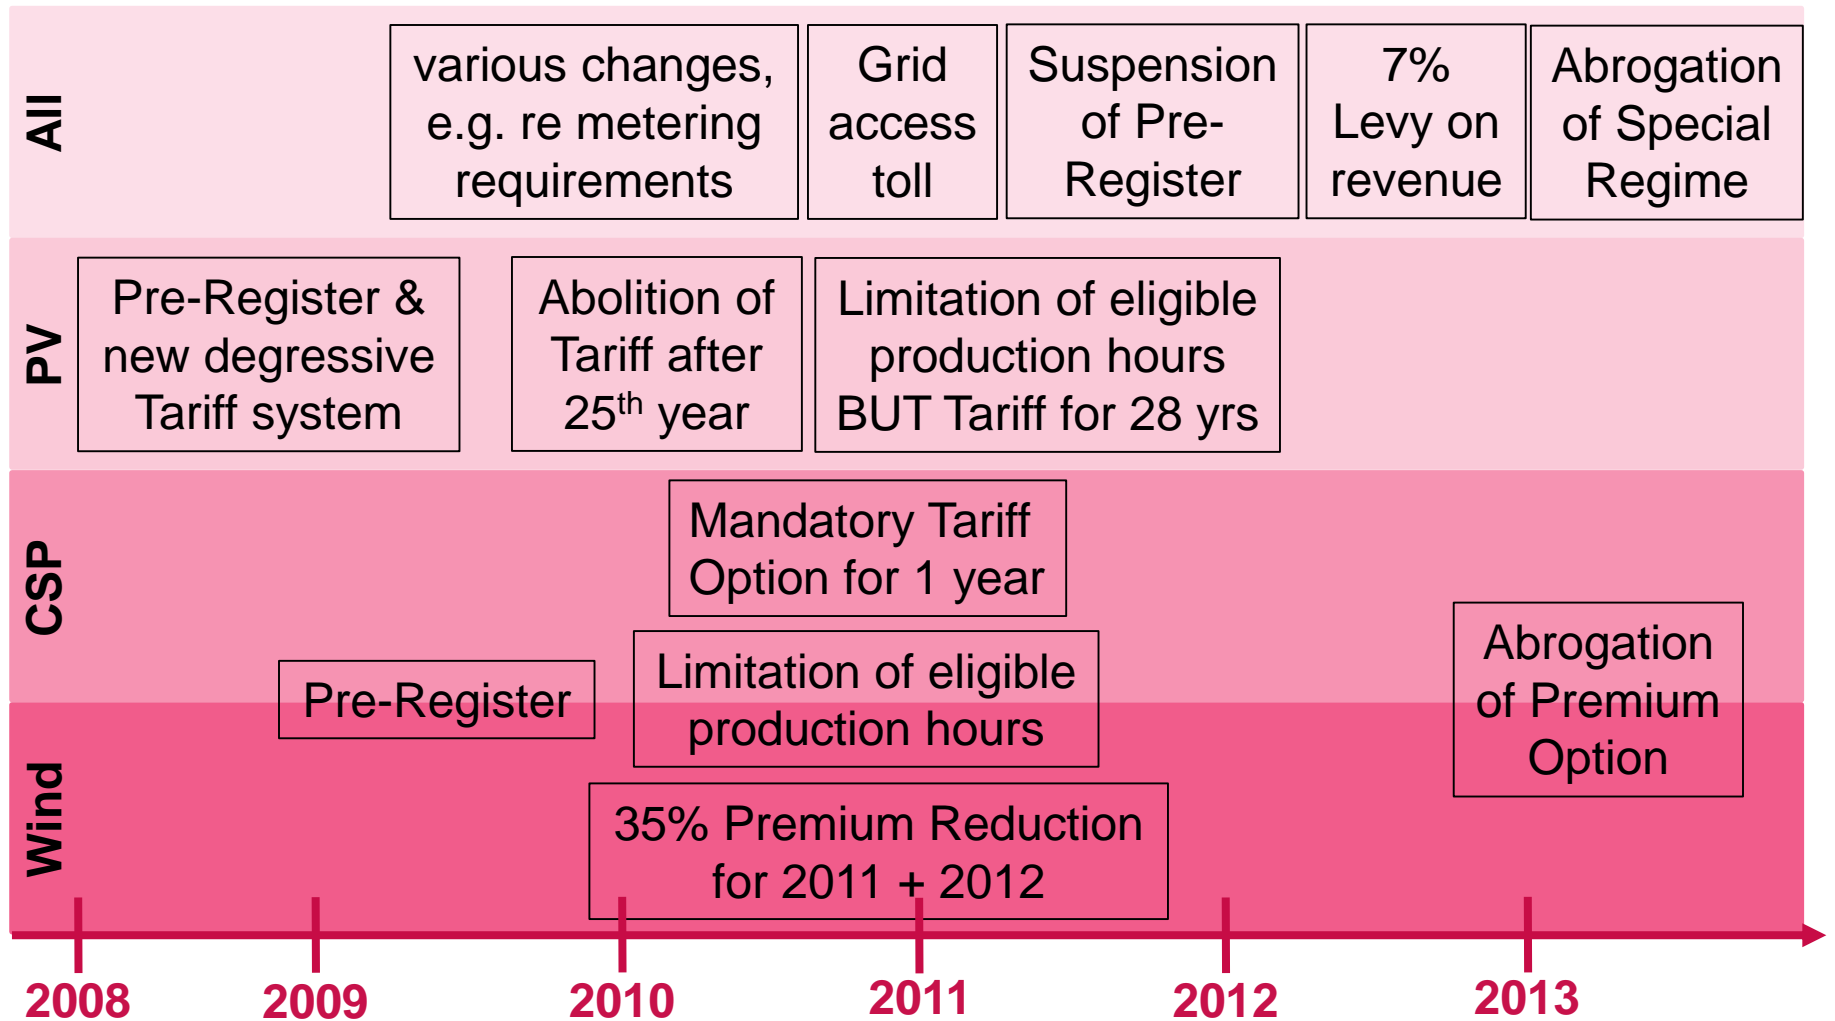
All

various changes, e.g. re metering requirements

Grid access toll

Suspension of Pre-Register

7% Levy on revenue

Abrogation of Special Regime

PV

Pre-Register & new degressive Tariff system

Abolition of Tariff after 25$^{th}$ year

Limitation of eligible production hours BUT Tariff for 28 yrs

CSP

Mandatory Tariff Option for 1 year

Pre-Register

Limitation of eligible production hours

Abrogation of Premium Option

Wind

35% Premium Reduction for 2011 + 2012

2008

2009

2010

2011

2012

2013